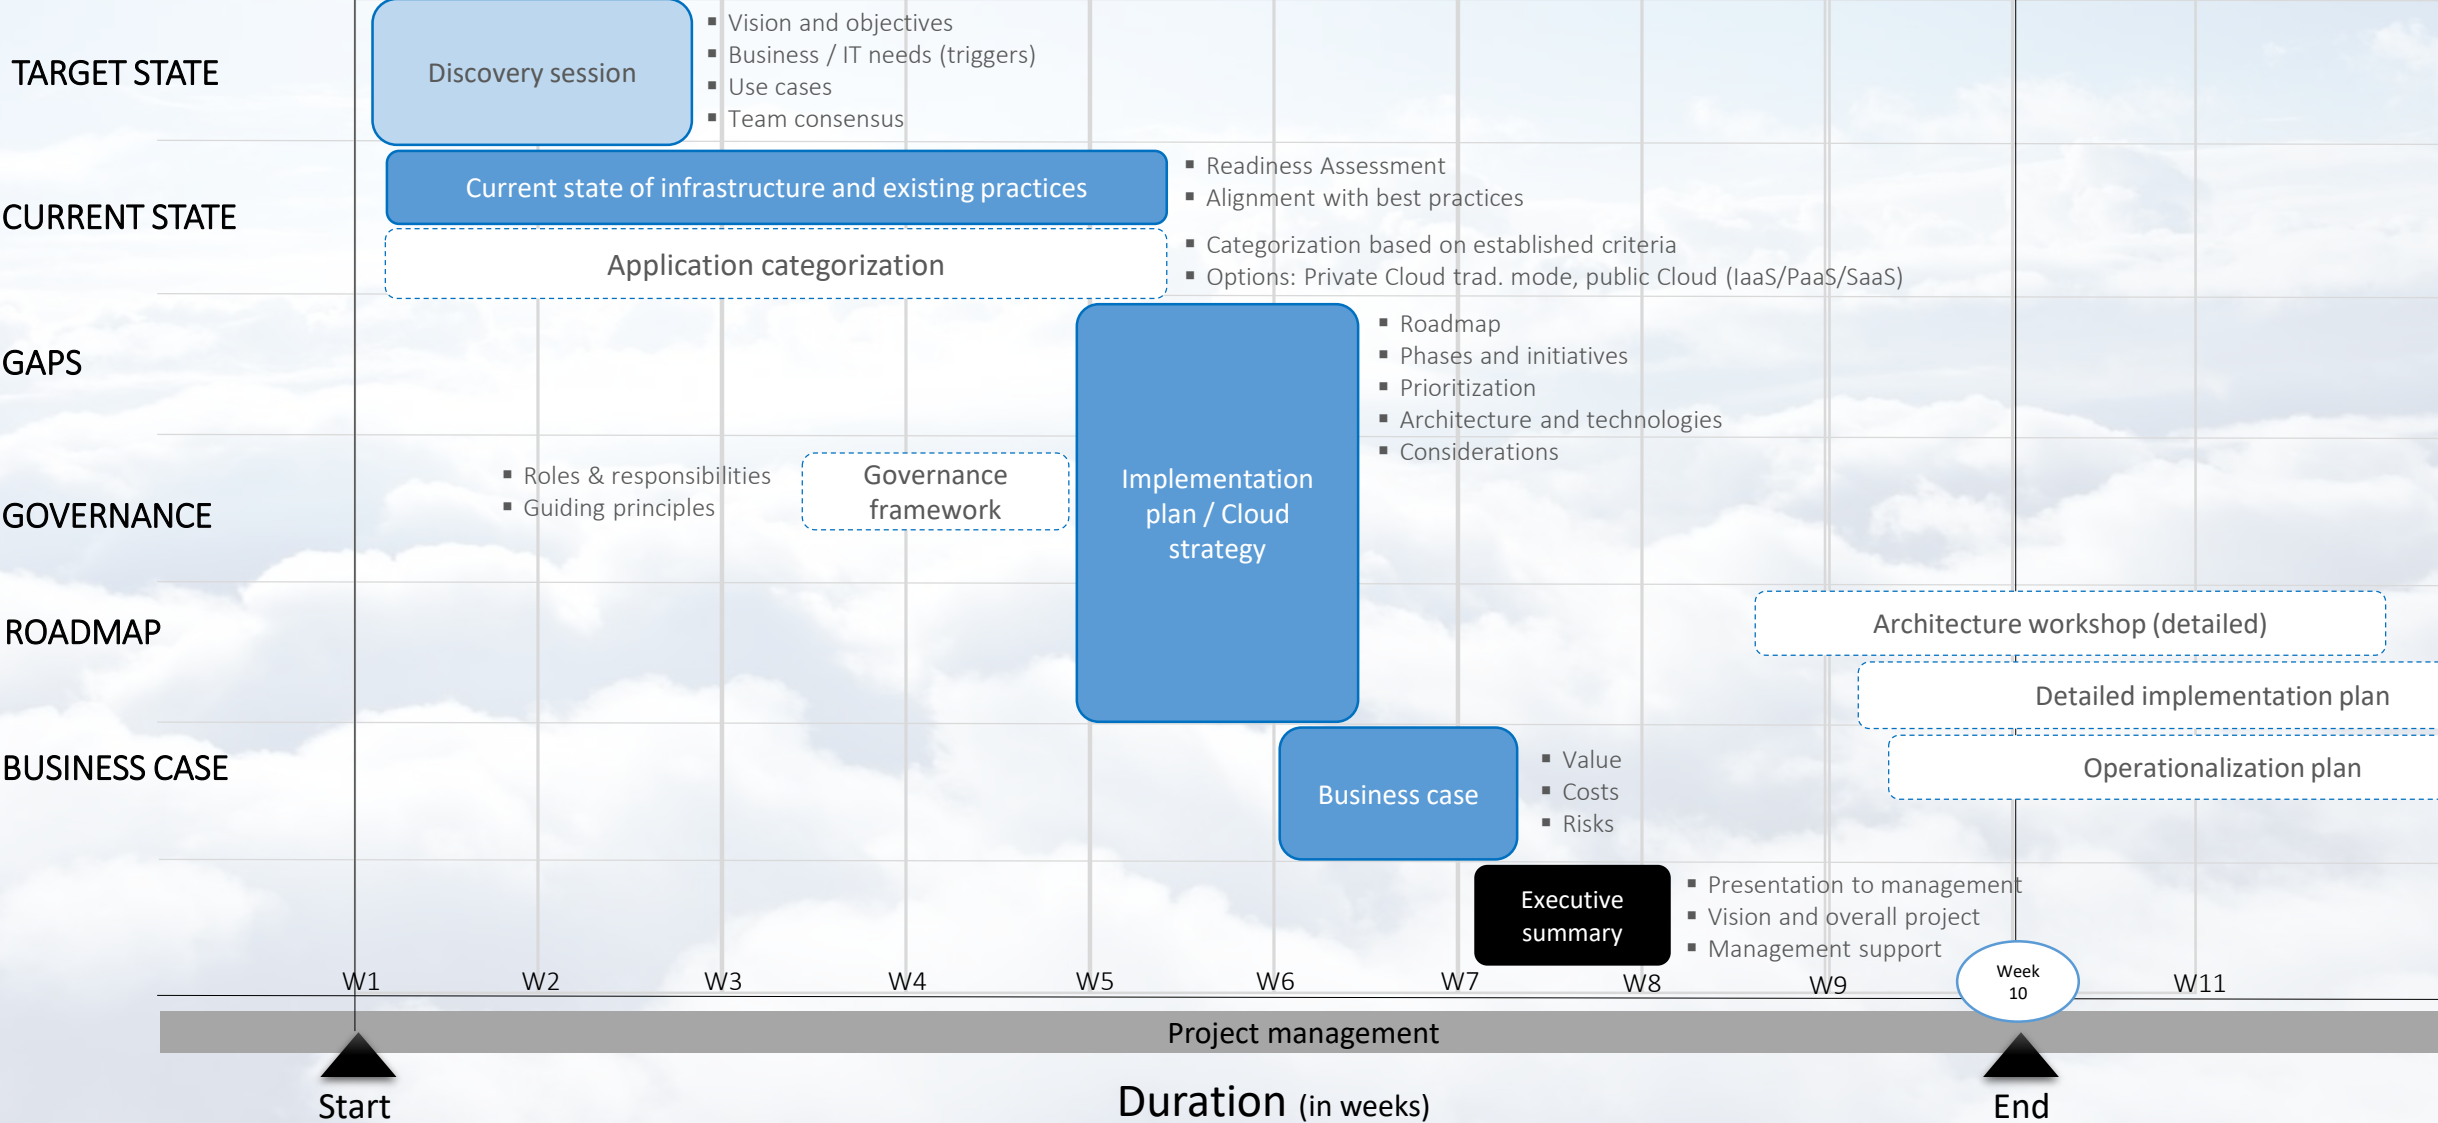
TARGET STATE

Discovery session

▪ Vision and objectives
▪ Business / IT needs (triggers)
▪ Use cases
▪ Team consensus

CURRENT STATE

Current state of infrastructure and existing practices

▪ Readiness Assessment
▪ Alignment with best practices

Application categorization

▪ Categorization based on established criteria
▪ Options: Private Cloud trad. mode, public Cloud (IaaS/PaaS/SaaS)

GAPS

Implementation plan / Cloud strategy

▪ Roadmap
▪ Phases and initiatives
▪ Prioritization
▪ Architecture and technologies
▪ Considerations

GOVERNANCE

▪ Roles & responsibilities
▪ Guiding principles

Governance framework

ROADMAP

Architecture workshop (detailed)

Detailed implementation plan

Operationalization plan

BUSINESS CASE

Business case

▪ Value
▪ Costs
▪ Risks

Executive summary

▪ Presentation to management
▪ Vision and overall project
▪ Management support

W1 W2 W3 W4 W5 W6 W7 W8 W9 Week 10 W11

Project management

Start

Duration (in weeks)

End